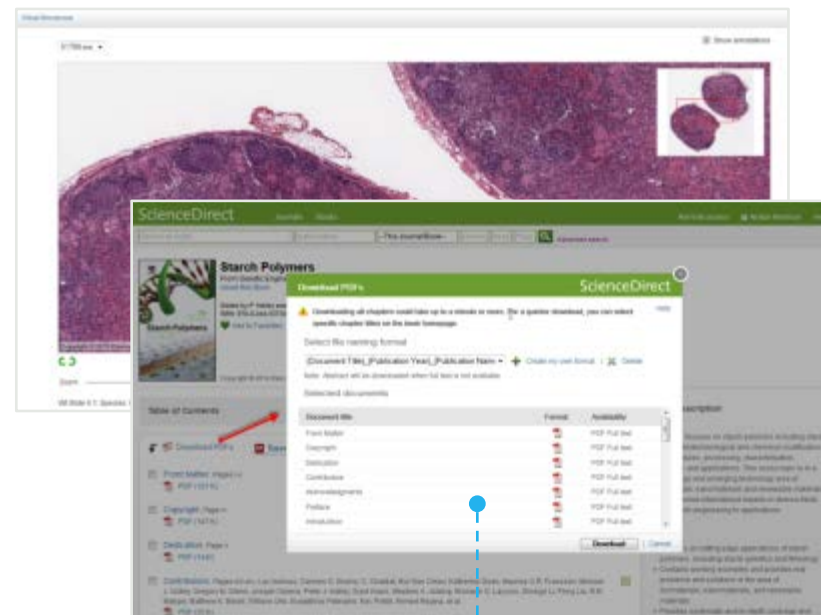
ScienceDirect

Starch Polymers

Download PDFs

ScienceDirect

Downloading all chapters could take up to a minute or more. For a quicker download, you can select specific chapter titles on the book homepage.

Select file naming format

{Document Title}_{Publication Year}_{Publication Nam

Create my own format

Delete

Note: Abstract will be downloaded when full text is not available.

Selected documents

| Document title | Format | Availability |
|---|---|---|
| Front Matter | | PDF Full text |
| Copyright | | PDF Full text |
| Dedication | | PDF Full text |
| Contributors | | PDF Full text |
| Acknowledgments | | PDF Full text |
| Preface | | PDF Full text |
| Introduction | | PDF Full text |

Download

Cancel

Table of Contents

Download PDFs

Front Matter

Copyright

Dedication

Contributors

Description